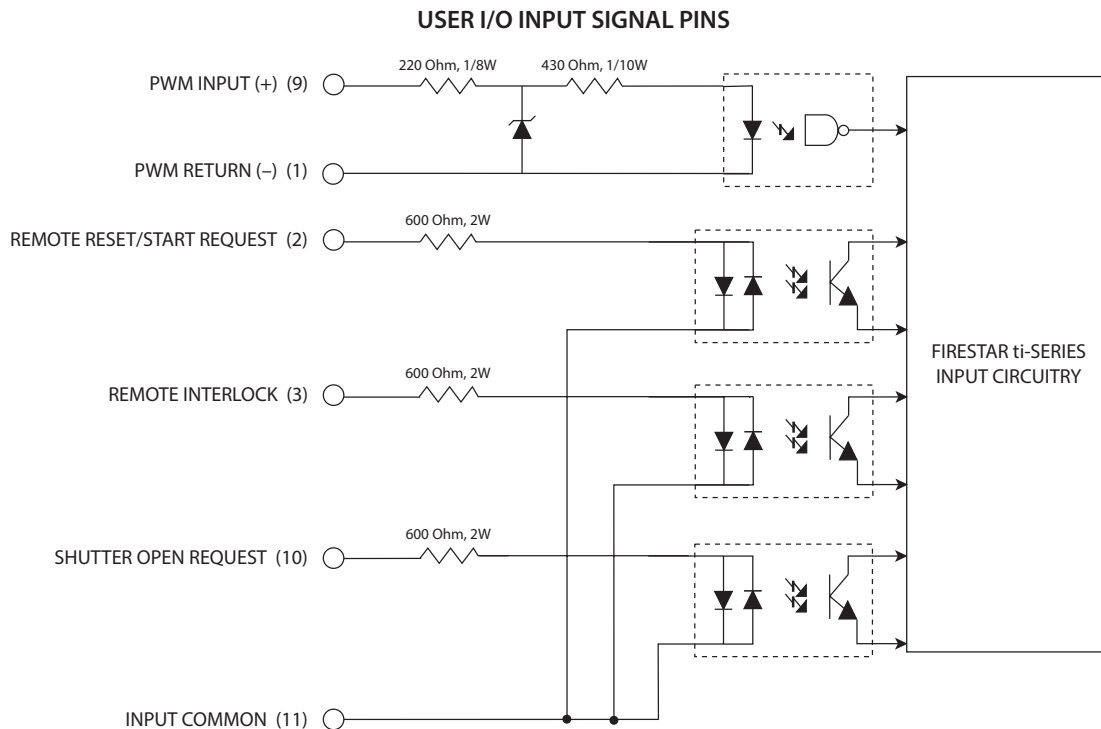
USER I/O INPUT SIGNAL PINS

PWM INPUT (+) (9)

220 Ohm, 1/8W

430 Ohm, 1/10W

PWM RETURN (–) (1)

REMOTE RESET/START REQUEST (2)

600 Ohm, 2W

FIRESTAR ti-SERIES INPUT CIRCUITRY

REMOTE INTERLOCK (3)

600 Ohm, 2W

SHUTTER OPEN REQUEST (10)

600 Ohm, 2W

INPUT COMMON (11)